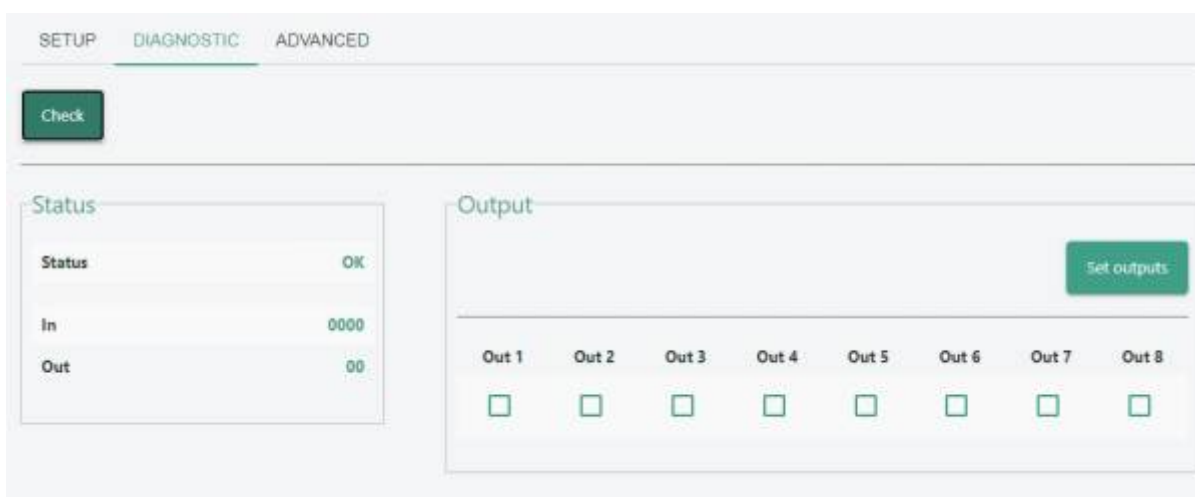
SETUP DIAGNOSTIC ADVANCED

Check

Status

| Status | OK |
|---|---|
| In | 0000 |
| Out | 00 |

Output

Set outputs

| Out 1 | Out 2 | Out 3 | Out 4 | Out 5 | Out 6 | Out 7 | Out 8 |
|---|---|---|---|---|---|---|---|
| ☐ | ☐ | ☐ | ☐ | ☐ | ☐ | ☐ | ☐ |